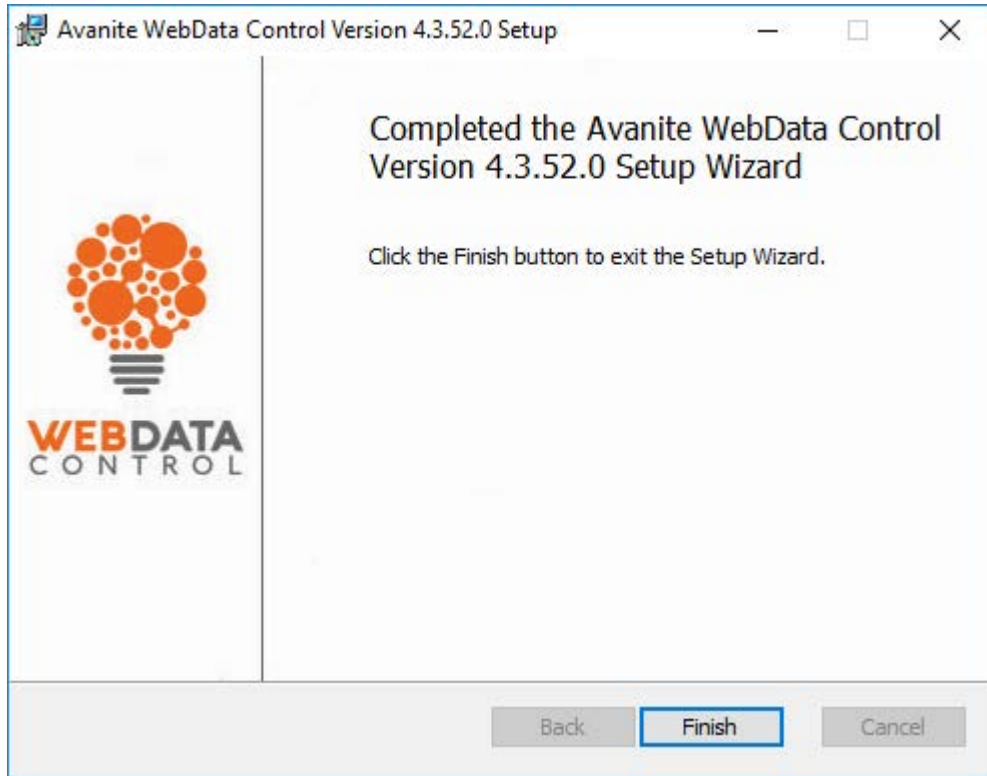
Avanite WebData Control Version 4.3.52.0 Setup

WEBDATA
CONTROL

Completed the Avanite WebData Control Version 4.3.52.0 Setup Wizard

Click the Finish button to exit the Setup Wizard.

Back Finish Cancel